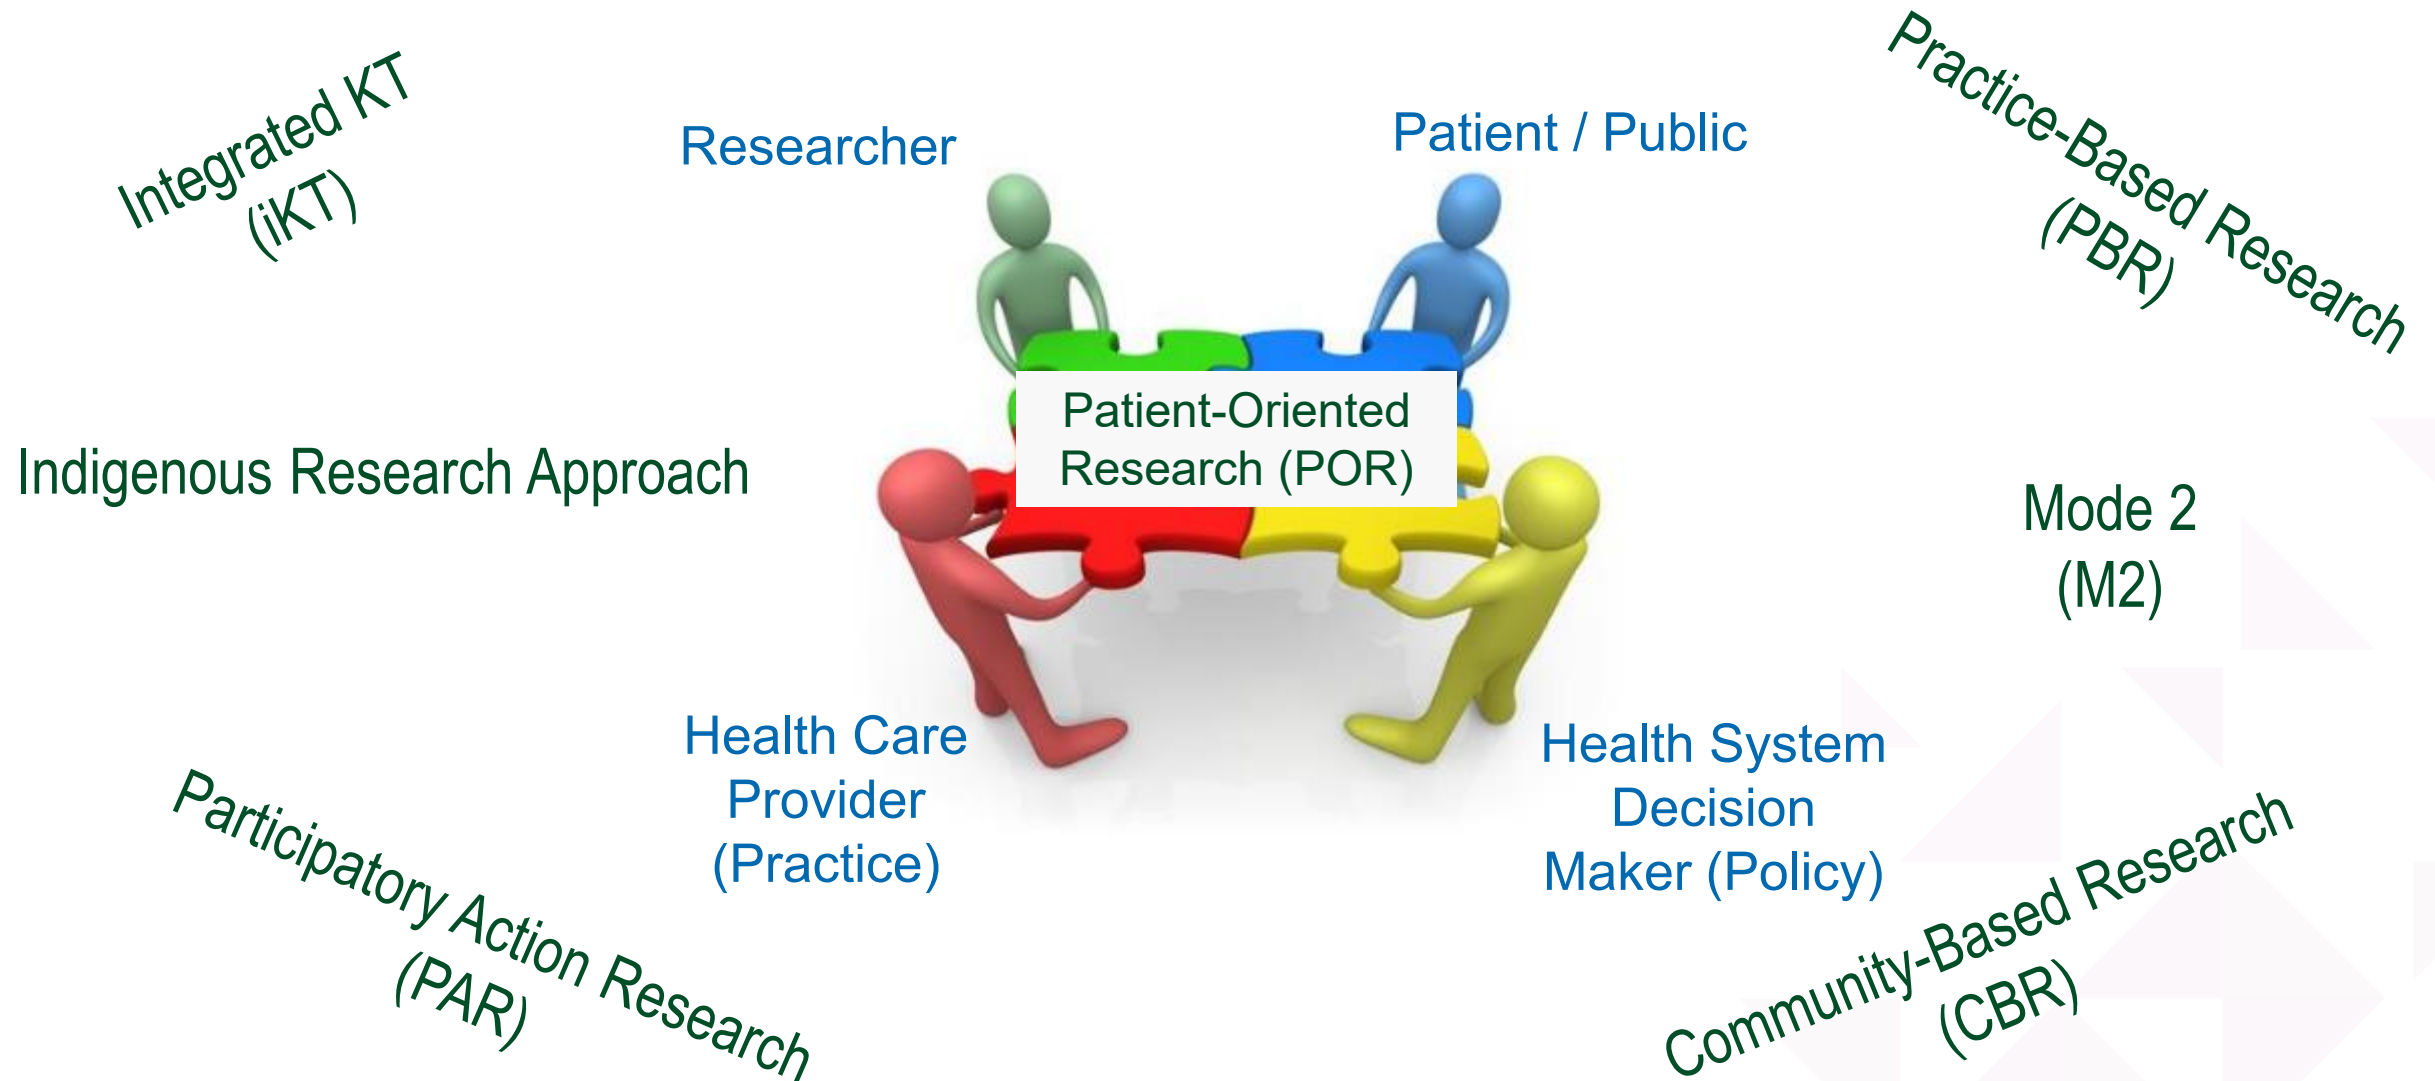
Integrated KT
(iKT)

Researcher

Patient / Public

Practice-Based Research
(PBR)

Patient-Oriented Research (POR)

Indigenous Research Approach

Mode 2
(M2)

Health Care Provider (Practice)

Health System Decision Maker (Policy)

Participatory Action Research
(PAR)

Community-Based Research
(CBR)